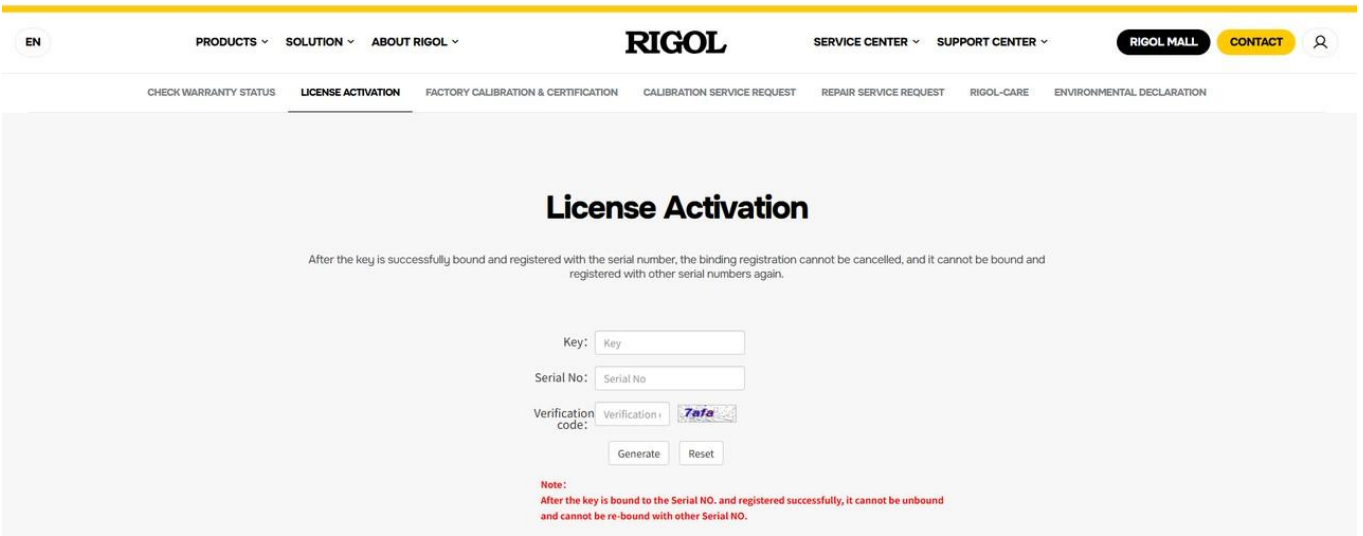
EN

PRODUCTS ˅ SOLUTION ˅ ABOUT RIGOL ˅

RIGOL

SERVICE CENTER ˅ SUPPORT CENTER ˅

RIGOL MALL CONTACT

CHECK WARRANTY STATUS LICENSE ACTIVATION FACTORY CALIBRATION & CERTIFICATION CALIBRATION SERVICE REQUEST REPAIR SERVICE REQUEST RIGOL-CARE ENVIRONMENTAL DECLARATION

License Activation

After the key is successfully bound and registered with the serial number, the binding registration cannot be cancelled, and it cannot be bound and registered with other serial numbers again.

Key: Key

Serial No: Serial No

Verification code: Verification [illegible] 7afa

Generate Reset

Note:
After the key is bound to the Serial NO. and registered successfully, it cannot be unbound and cannot be re-bound with other Serial NO.